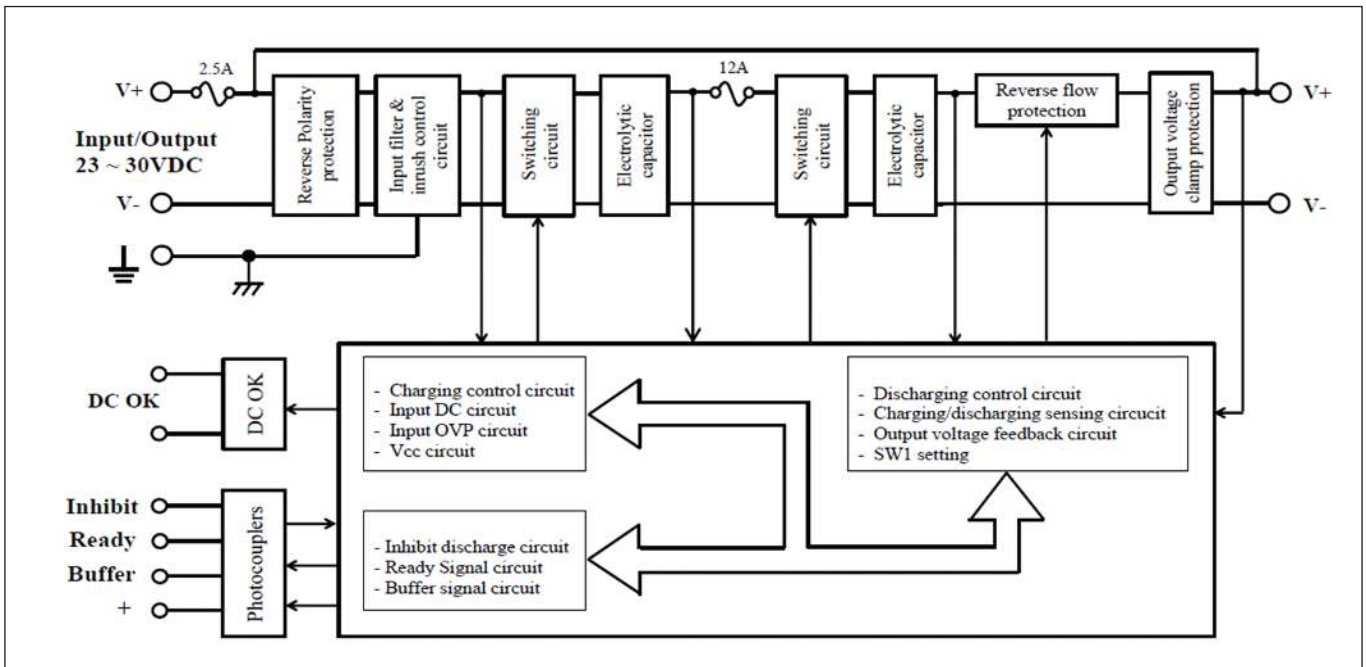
V+

2.5A

Reverse Polarity protection

Input filter & inrush control circuit

Switching circuit

Electrolytic capacitor

12A

Switching circuit

Electrolytic capacitor

Reverse flow protection

Output voltage clamp protection

V+

Input/Output
23 ~ 30VDC

V-

V-

DC OK

DC OK

- Charging control circuit
- Input DC circuit
- Input OVP circuit
- Vcc circuit

- Discharging control circuit
- Charging/discharging sensing circucit
- Output voltage feedback circuit
- SW1 setting

Inhibit

Ready

Buffer

+

Photocouplers

- Inhibit discharge circuit
- Ready Signal circuit
- Buffer signal circuit